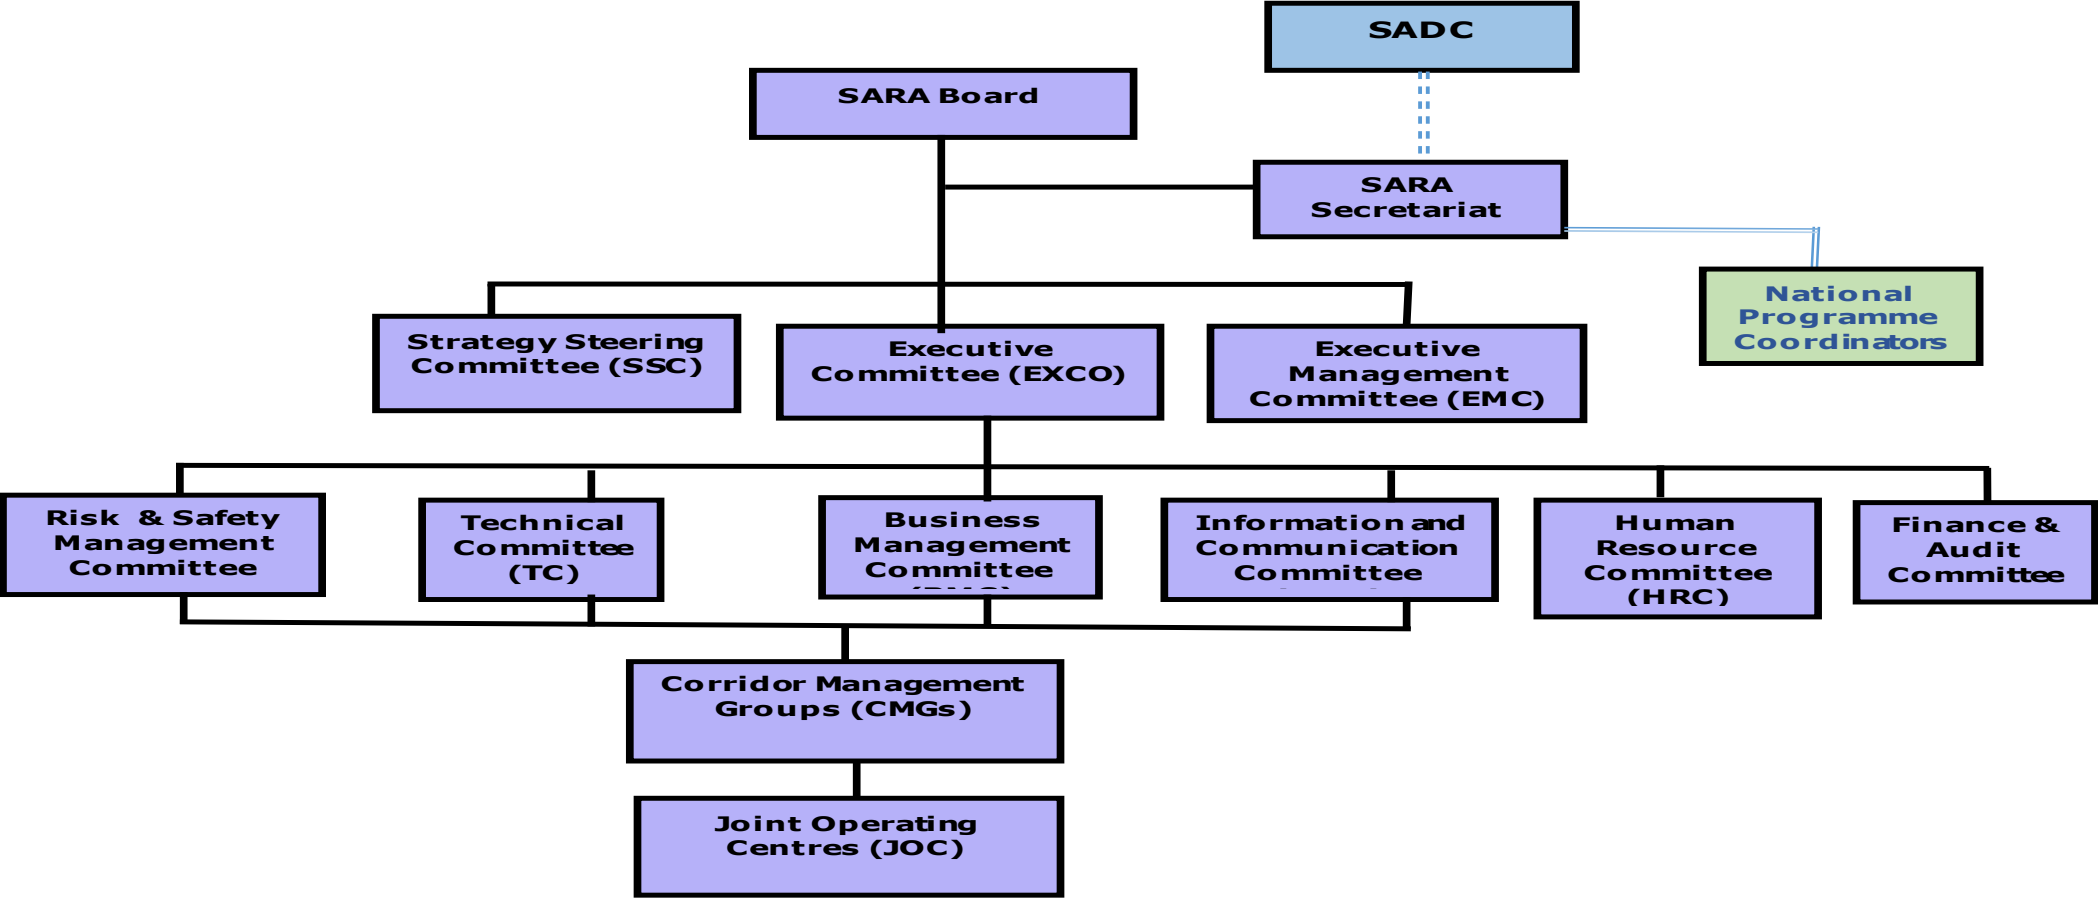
SADC

SARA Board

SARA Secretariat

National Programme Coordinators

Strategy Steering Committee (SSC)

Executive Committee (EXCO)

Executive Management Committee (EMC)

Risk & Safety Management Committee

Technical Committee (TC)

Business Management Committee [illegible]

Information and Communication Committee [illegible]

Human Resource Committee (HRC)

Finance & Audit Committee

Corridor Management Groups (CMGs)

Joint Operating Centres (JOC)